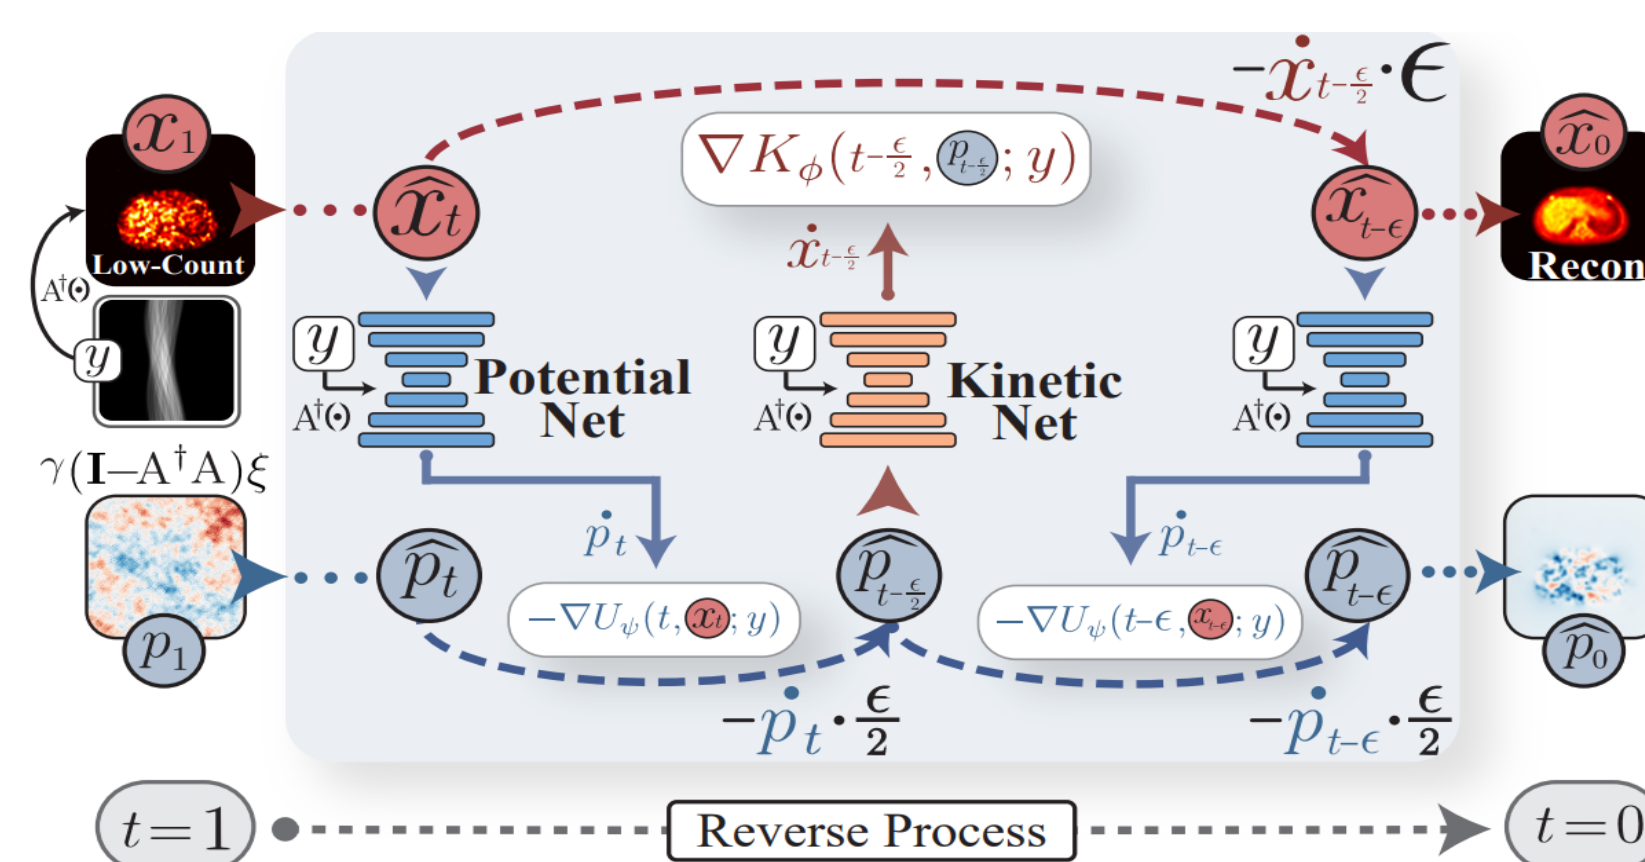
$x_1$

Low-Count

$A^\dagger(\cdot)$

$y$

$\gamma(\mathbf{I}-A^\dagger A)\xi$

$p_1$

$\widehat{x}_t$

$y$

$A^\dagger(\cdot)$

Potential Net

$\dot{p}_t$

$\widehat{p}_t$

$-\nabla U_\psi(t, x_t; y)$

$-\dot{p}_t \cdot \frac{\epsilon}{2}$

$-\dot{x}_{t-\frac{\epsilon}{2}} \cdot \epsilon$

$\nabla K_\phi(t-\frac{\epsilon}{2}, p_{t-\frac{\epsilon}{2}}; y)$

$\dot{x}_{t-\frac{\epsilon}{2}}$

$y$

$A^\dagger(\cdot)$

Kinetic Net

$\widehat{p}_{t-\frac{\epsilon}{2}}$

$\widehat{x}_{t-\epsilon}$

$y$

$A^\dagger(\cdot)$

$\dot{p}_{t-\epsilon}$

$\widehat{p}_{t-\epsilon}$

$-\nabla U_\psi(t-\epsilon, x_{t-\epsilon}; y)$

$-\dot{p}_{t-\epsilon} \cdot \frac{\epsilon}{2}$

$\widehat{x}_0$

Recon

$\widehat{p}_0$

$t=1$

Reverse Process

$t=0$